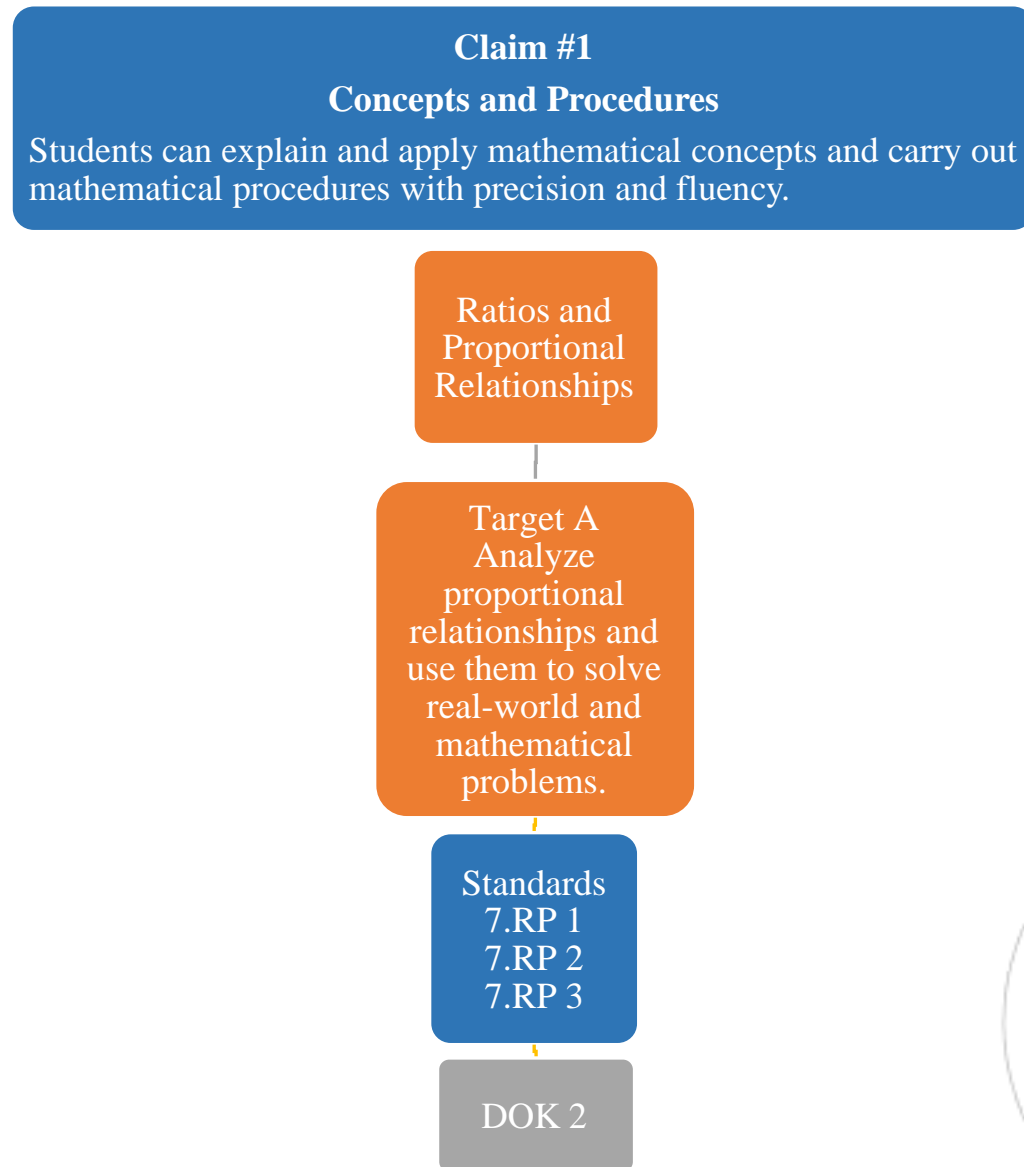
Claim #1
Concepts and Procedures
Students can explain and apply mathematical concepts and carry out mathematical procedures with precision and fluency.

Ratios and Proportional Relationships

Target A
Analyze proportional relationships and use them to solve real-world and mathematical problems.

Standards
7.RP 1
7.RP 2
7.RP 3

DOK 2